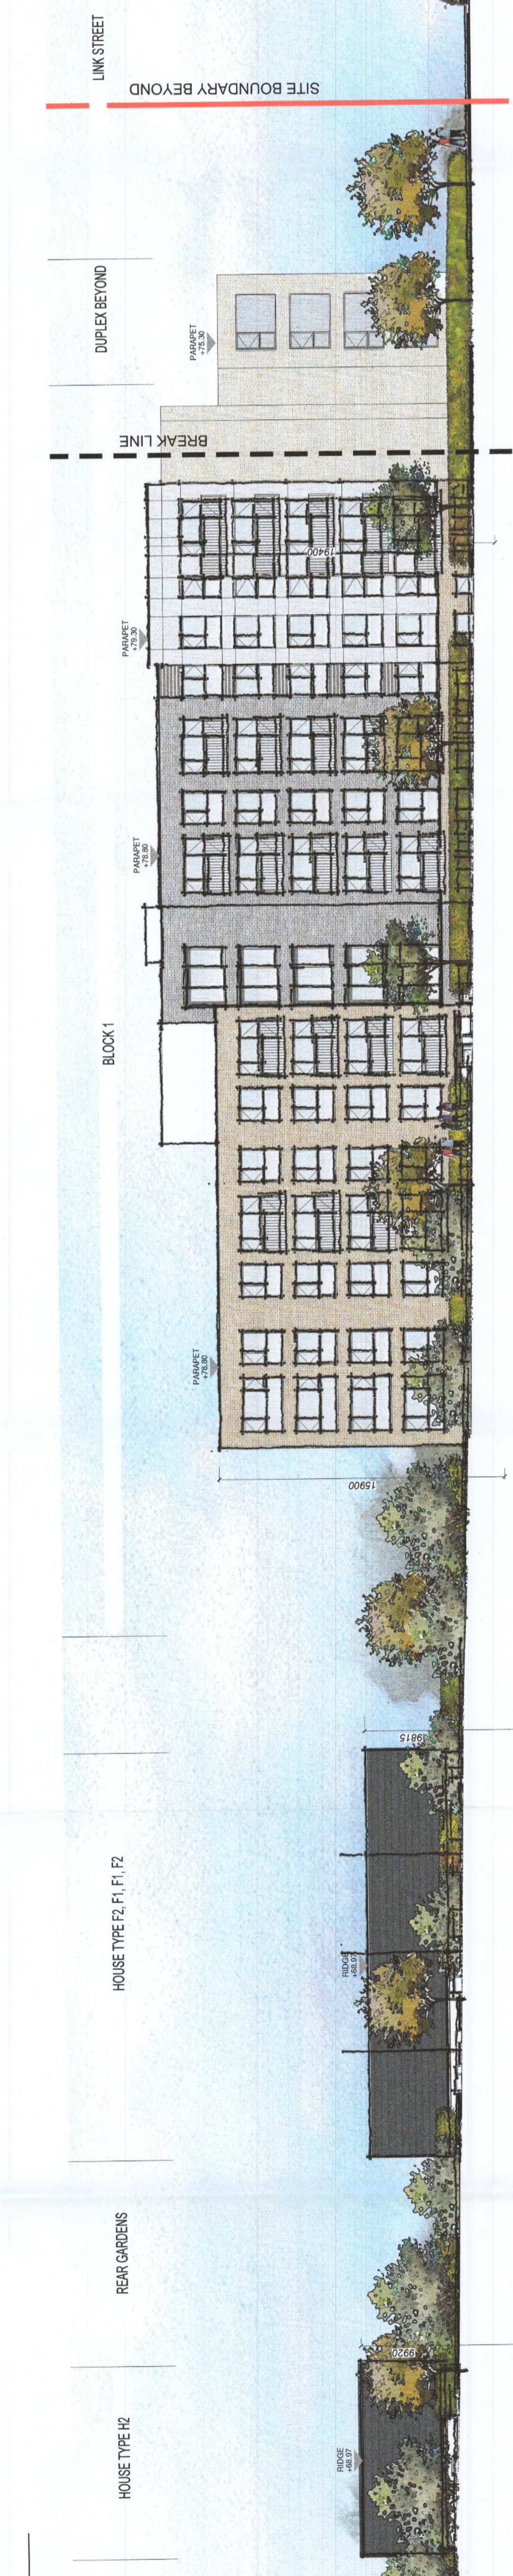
LINK STREET
SITE BOUNDARY BEYOND
DUPLEX BEYOND
PARAPET +75.30
BREAK LINE
19400
PARAPET +79.30
PARAPET +78.80
BLOCK 1
PARAPET +78.80
15900
HOUSE TYPE F2, F1, F2
9815
RIDGE +68.97
REAR GARDENS
HOUSE TYPE H2
9920
RIDGE +68.97